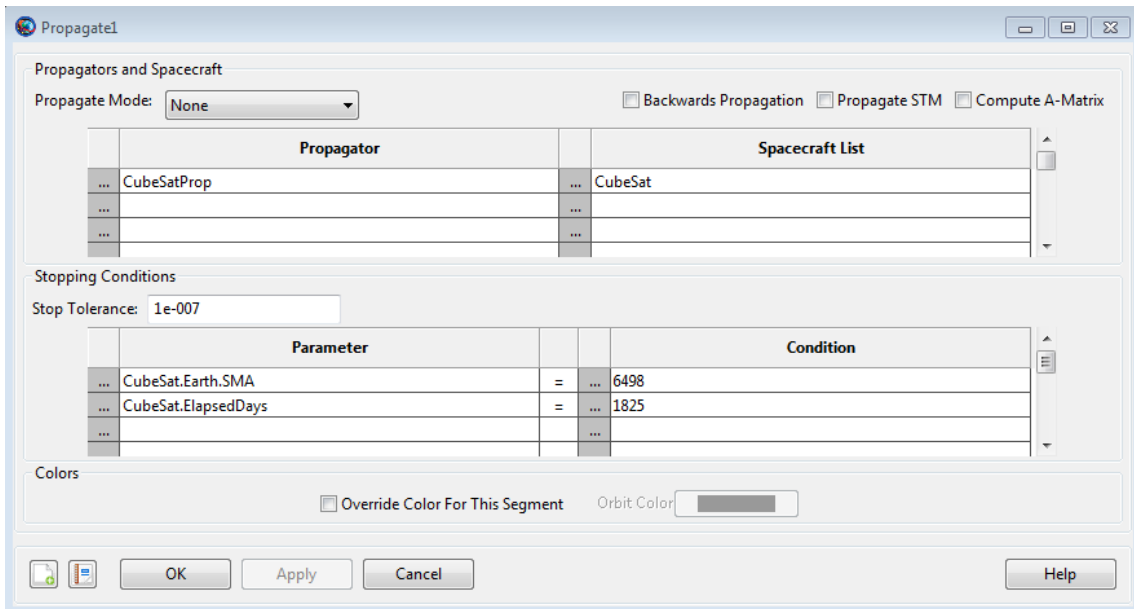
Propagate1

Propagators and Spacecraft

Propagate Mode: None

Backwards Propagation Propagate STM Compute A-Matrix

| | Propagator | | Spacecraft List |
|---|---|---|---|
| ... | CubeSatProp | ... | CubeSat |
| ... | | ... | |
| ... | | ... | |

Stopping Conditions

Stop Tolerance: 1e-007

| | Parameter | | | Condition |
|---|---|---|---|---|
| ... | CubeSat.Earth.SMA | = | ... | 6498 |
| ... | CubeSat.ElapsedDays | = | ... | 1825 |
| ... | | | ... | |

Colors

Override Color For This Segment Orbit Color

OK Apply Cancel Help